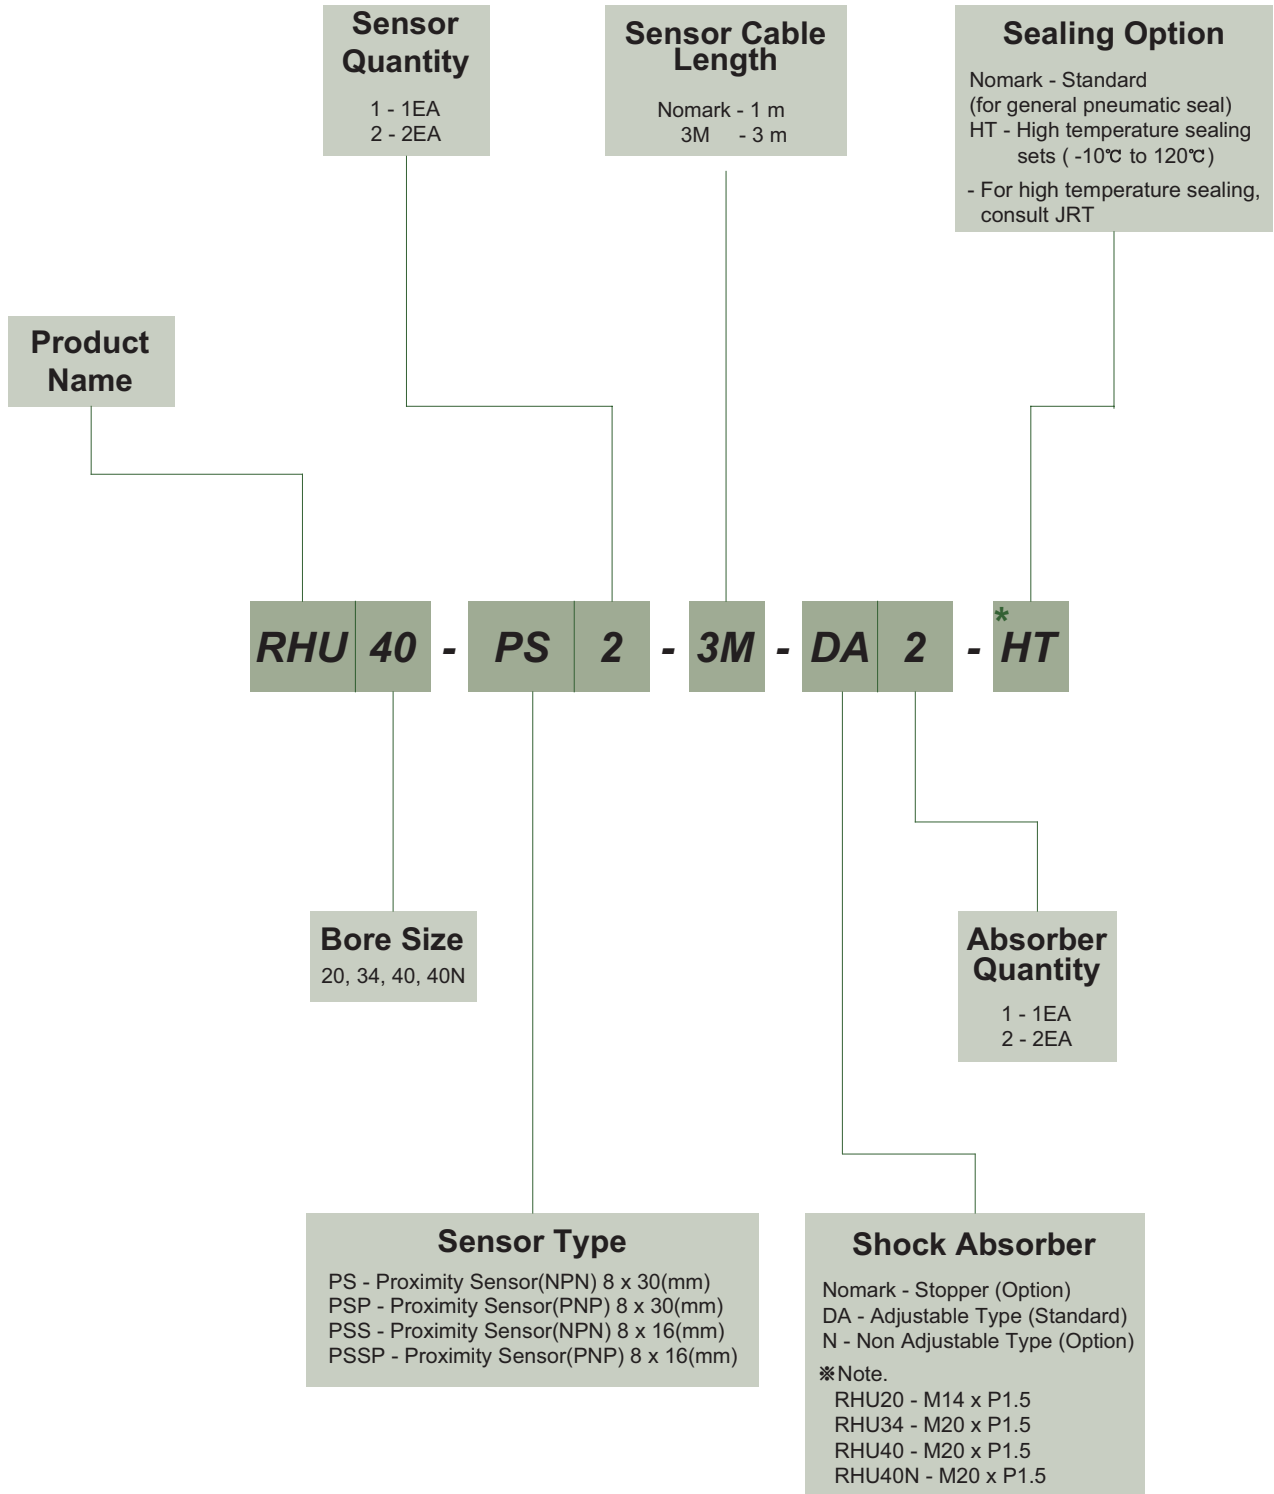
Sensor Quantity

1 - 1EA
2 - 2EA

Sensor Cable Length

Nomark - 1 m
3M - 3 m

Sealing Option

Nomark - Standard
(for general pneumatic seal)
HT - High temperature sealing sets ( -10℃ to 120℃)
- For high temperature sealing, consult JRT

Product Name

RHU 40 - PS 2 - 3M - DA 2 - *HT

Bore Size
20, 34, 40, 40N

Absorber Quantity

1 - 1EA
2 - 2EA

Sensor Type

PS - Proximity Sensor(NPN) 8 x 30(mm)
PSP - Proximity Sensor(PNP) 8 x 30(mm)
PSS - Proximity Sensor(NPN) 8 x 16(mm)
PSSP - Proximity Sensor(PNP) 8 x 16(mm)

Shock Absorber

Nomark - Stopper (Option)
DA - Adjustable Type (Standard)
N - Non Adjustable Type (Option)
※Note.
RHU20 - M14 x P1.5
RHU34 - M20 x P1.5
RHU40 - M20 x P1.5
RHU40N - M20 x P1.5